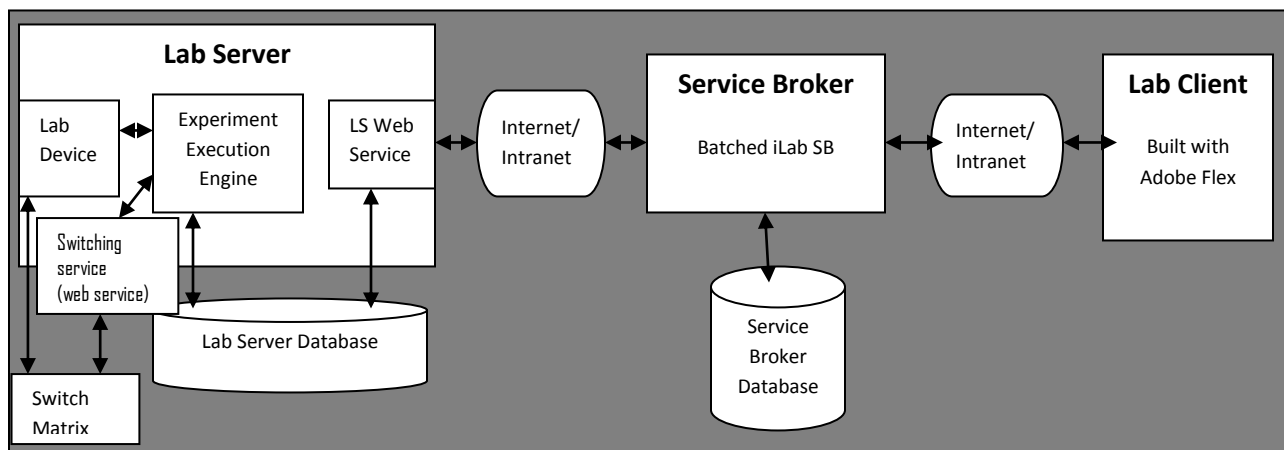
Lab Server

Lab Device

Experiment Execution Engine

LS Web Service

Switching service (web service)

Lab Server Database

Switch Matrix

Internet/ Intranet

Service Broker

Batched iLab SB

Service Broker Database

Internet/ Intranet

Lab Client

Built with Adobe Flex